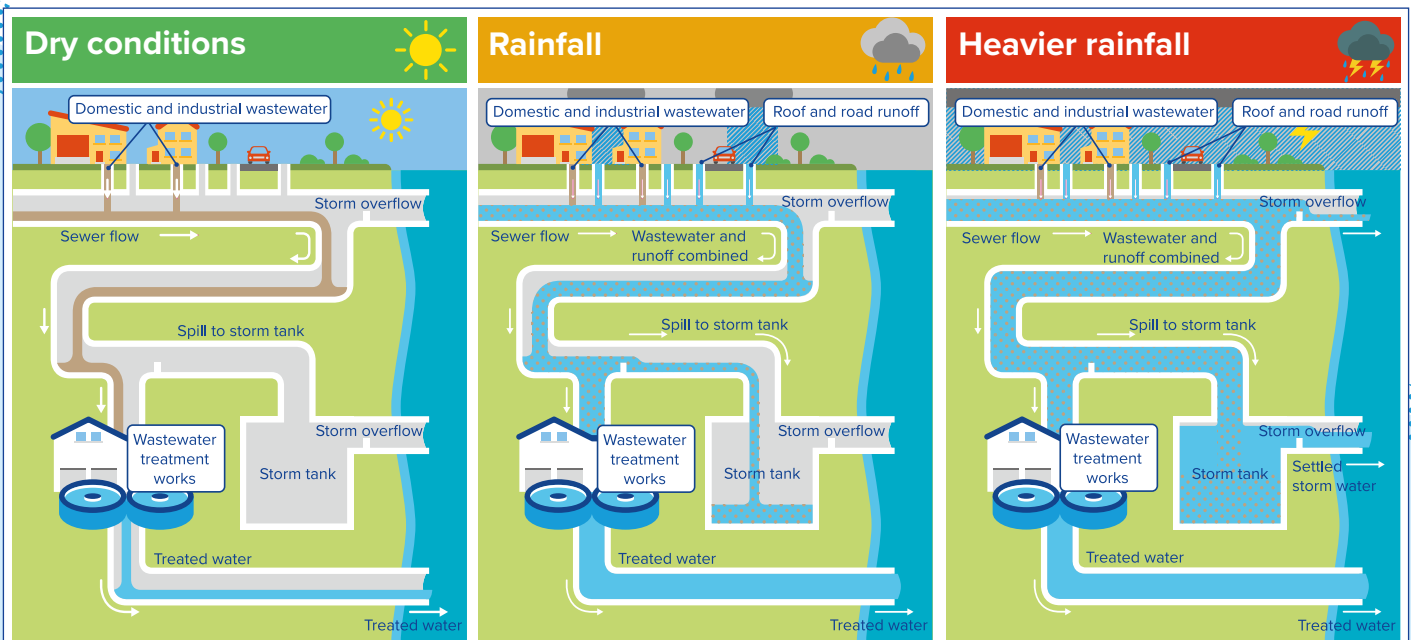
Dry conditions

Domestic and industrial wastewater

Storm overflow

Sewer flow

Spill to storm tank

Storm overflow

Wastewater treatment works

Storm tank

Treated water

Treated water

Rainfall

Domestic and industrial wastewater

Roof and road runoff

Storm overflow

Sewer flow

Wastewater and runoff combined

Spill to storm tank

Storm overflow

Wastewater treatment works

Storm tank

Treated water

Treated water

Heavier rainfall

Domestic and industrial wastewater

Roof and road runoff

Storm overflow

Sewer flow

Wastewater and runoff combined

Spill to storm tank

Storm overflow

Wastewater treatment works

Storm tank

Settled storm water

Treated water

Treated water